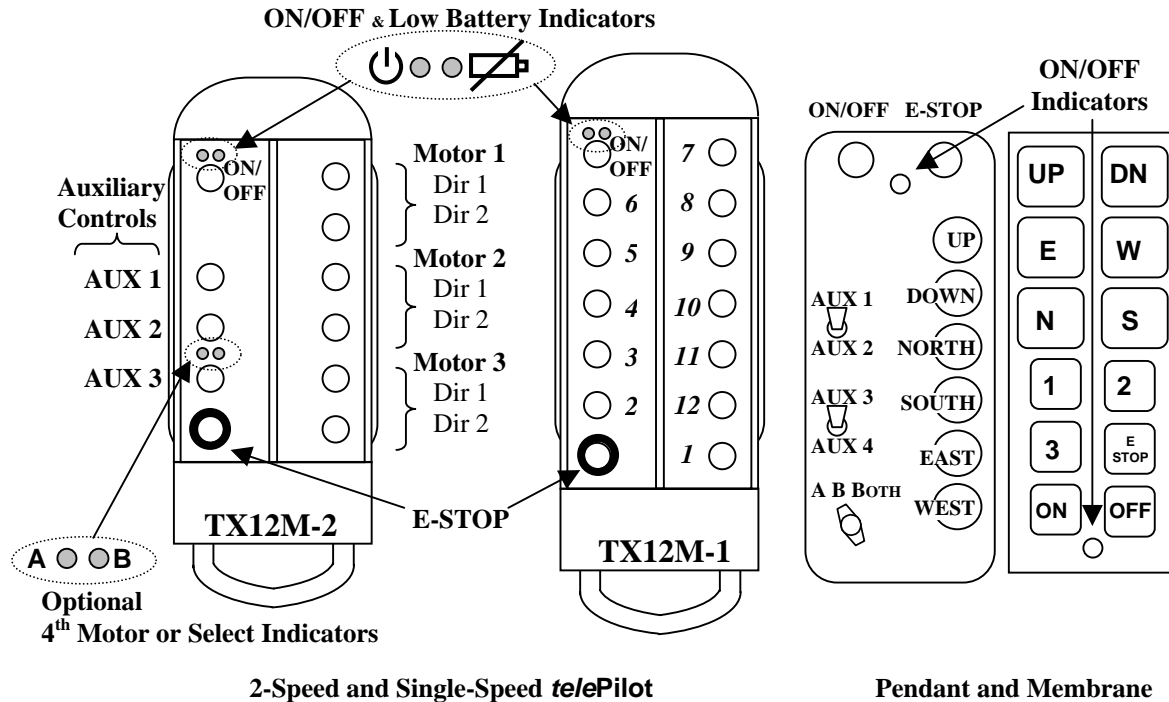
ON/OFF & Low Battery Indicators

ON/OFF

Auxiliary Controls

AUX 1

AUX 2

AUX 3

Motor 1
Dir 1
Dir 2

Motor 2
Dir 1
Dir 2

Motor 3
Dir 1
Dir 2

TX12M-2

A B

Optional
4$^{th}$ Motor or Select Indicators

E-STOP

ON/OFF

7 6 8 5 9 4 10 3 11 2 12 1

TX12M-1

2-Speed and Single-Speed telePilot

ON/OFF E-STOP

ON/OFF Indicators

UP
DOWN
NORTH
SOUTH
EAST
WEST

AUX 1
AUX 2
AUX 3
AUX 4

A B BOTH

UP DN
E W
N S
1 2
3 E STOP
ON OFF

Pendant and Membrane